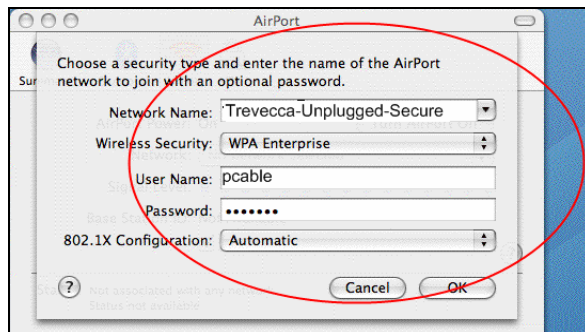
AirPort

Choose a security type and enter the name of the AirPort network to join with an optional password.

Network Name: Trevecca-Unplugged-Secure

Wireless Security: WPA Enterprise

User Name: pcable

Password: •••••••

802.1X Configuration: Automatic

?

Cancel

OK